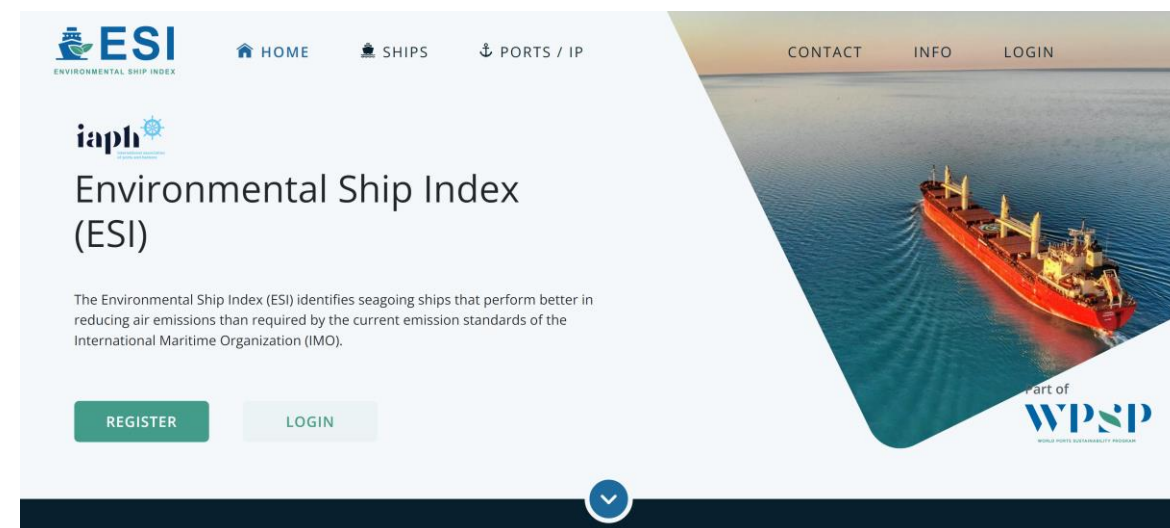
ESI
ENVIRONMENTAL SHIP INDEX

HOME SHIPS PORTS / IP

CONTACT INFO LOGIN

iaph

Environmental Ship Index (ESI)

The Environmental Ship Index (ESI) identifies seagoing ships that perform better in reducing air emissions than required by the current emission standards of the International Maritime Organization (IMO).

REGISTER LOGIN

Part of
WPSP
WORLD PORTS SUSTAINABILITY PROGRAM